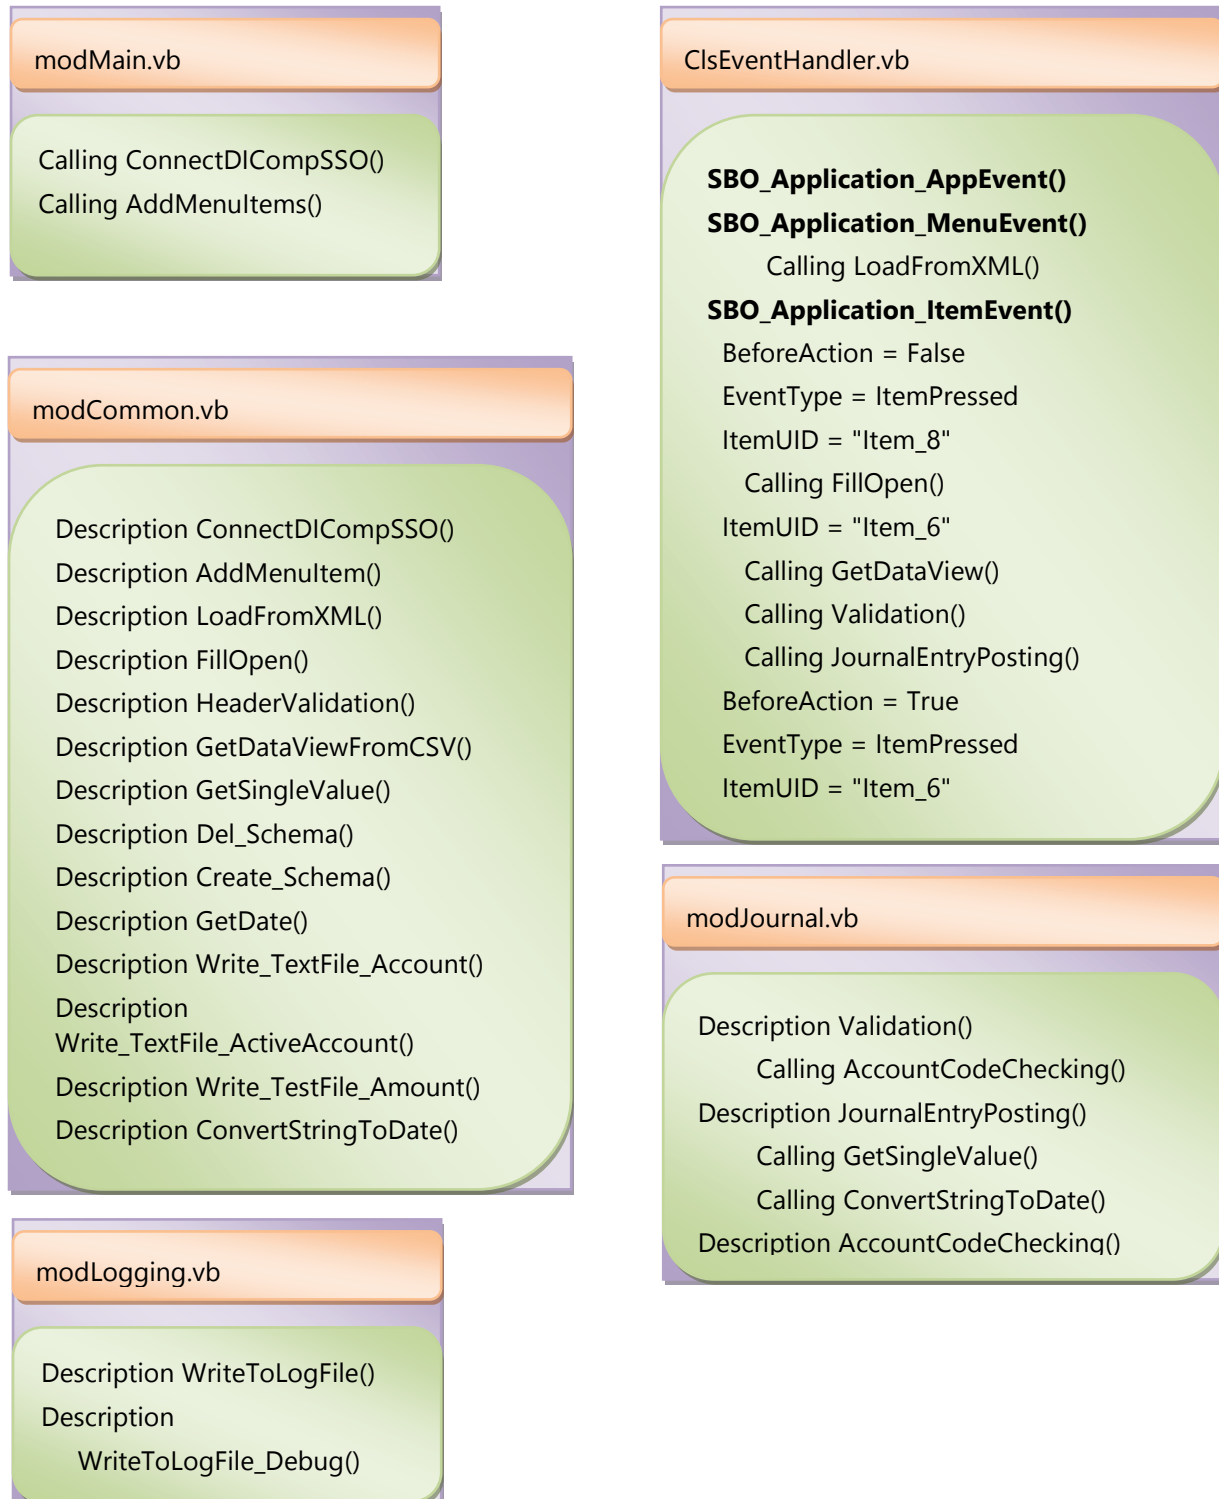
modMain.vb

Calling ConnectDICompSSO()
Calling AddMenuItems()

modCommon.vb

Description ConnectDICompSSO()
Description AddMenuItem()
Description LoadFromXML()
Description FillOpen()
Description HeaderValidation()
Description GetDataViewFromCSV()
Description GetSingleValue()
Description Del_Schema()
Description Create_Schema()
Description GetDate()
Description Write_TextFile_Account()
Description Write_TextFile_ActiveAccount()
Description Write_TestFile_Amount()
Description ConvertStringToDate()

modLogging.vb

Description WriteToLogFile()
Description WriteToLogFile_Debug()

ClsEventHandler.vb

**SBO_Application_AppEvent()**
**SBO_Application_MenuEvent()**
Calling LoadFromXML()
**SBO_Application_ItemEvent()**
BeforeAction = False
EventType = ItemPressed
ItemUID = "Item_8"
Calling FillOpen()
ItemUID = "Item_6"
Calling GetDataView()
Calling Validation()
Calling JournalEntryPosting()
BeforeAction = True
EventType = ItemPressed
ItemUID = "Item_6"

modJournal.vb

Description Validation()
Calling AccountCodeChecking()
Description JournalEntryPosting()
Calling GetSingleValue()
Calling ConvertStringToDate()
Description AccountCodeChecking()